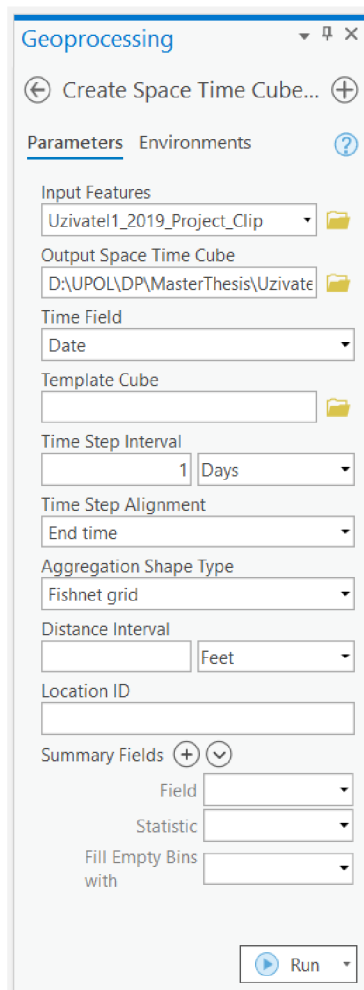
Geoprocessing

Create Space Time Cube...

Parameters Environments

Input Features
Uzivatel1_2019_Project_Clip

Output Space Time Cube
D:\UPOL\DP\MasterThesis\Uzivate

Time Field
Date

Template Cube

Time Step Interval
1 Days

Time Step Alignment
End time

Aggregation Shape Type
Fishnet grid

Distance Interval
Feet

Location ID

Summary Fields

Field

Statistic

Fill Empty Bins with

Run